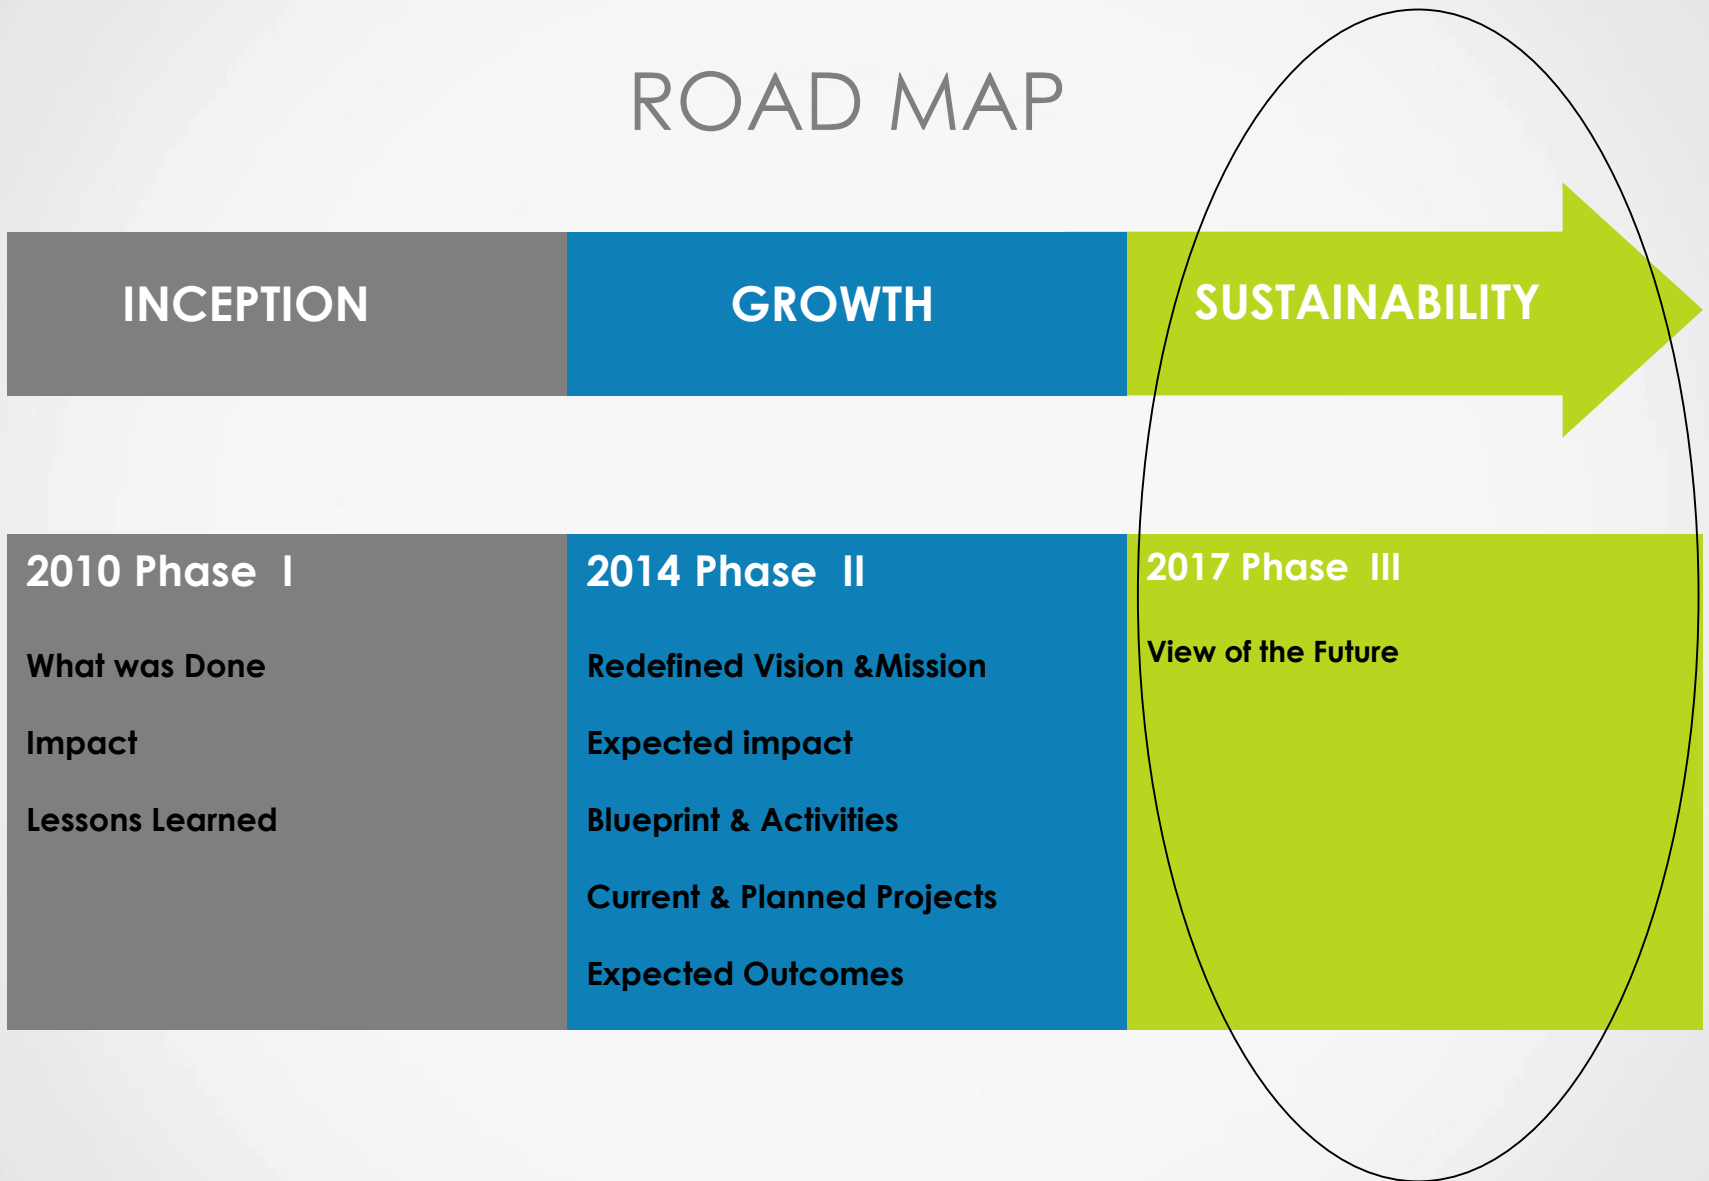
ROAD MAP

INCEPTION

GROWTH

SUSTAINABILITY

2010 Phase I

What was Done

Impact

Lessons Learned

2014 Phase II

Redefined Vision &Mission

Expected impact

Blueprint & Activities

Current & Planned Projects

Expected Outcomes

2017 Phase III

View of the Future